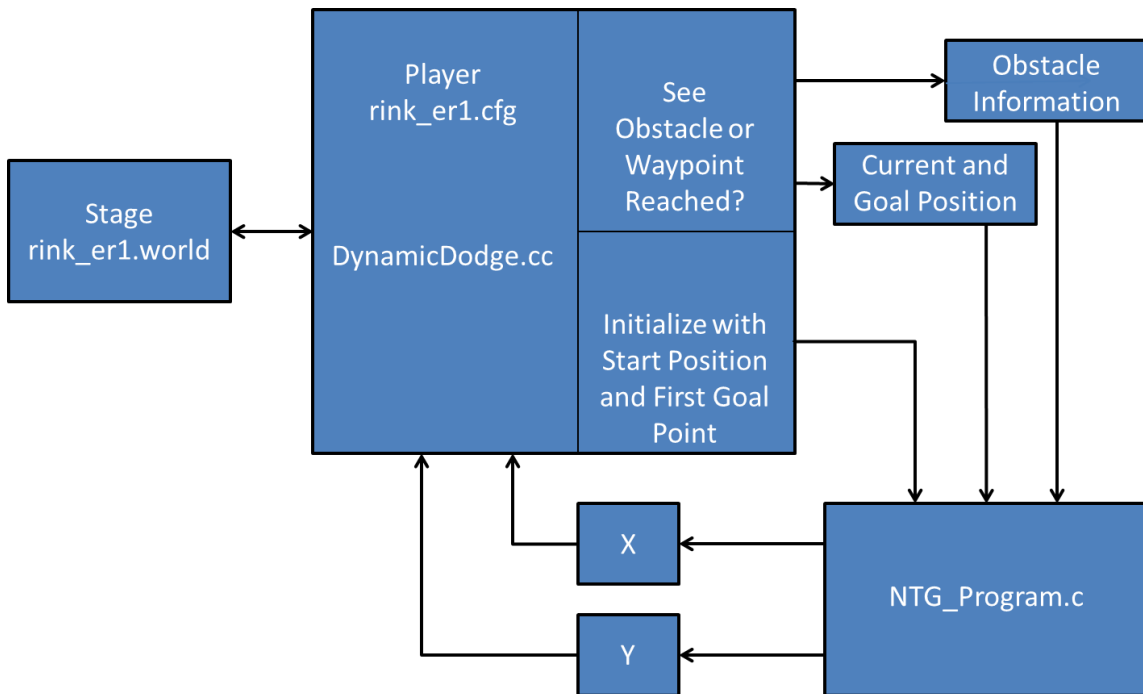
Player
rink_er1.cfg

DynamicDodge.cc

See Obstacle or Waypoint Reached?

Obstacle Information

Current and Goal Position

Stage
rink_er1.world

Initialize with Start Position and First Goal Point

X

Y

NTG_Program.c